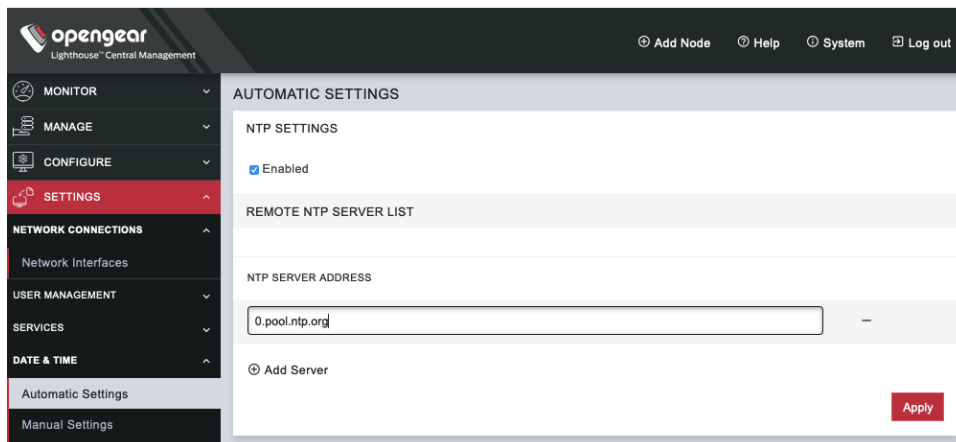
opengear
Lighthouse™ Central Management

Add Node
Help
System
Log out

MONITOR
MANAGE
CONFIGURE
SETTINGS
NETWORK CONNECTIONS
Network Interfaces
USER MANAGEMENT
SERVICES
DATE & TIME
Automatic Settings
Manual Settings

AUTOMATIC SETTINGS

NTP SETTINGS

Enabled

REMOTE NTP SERVER LIST

NTP SERVER ADDRESS

0.pool.ntp.org

–

Add Server

Apply